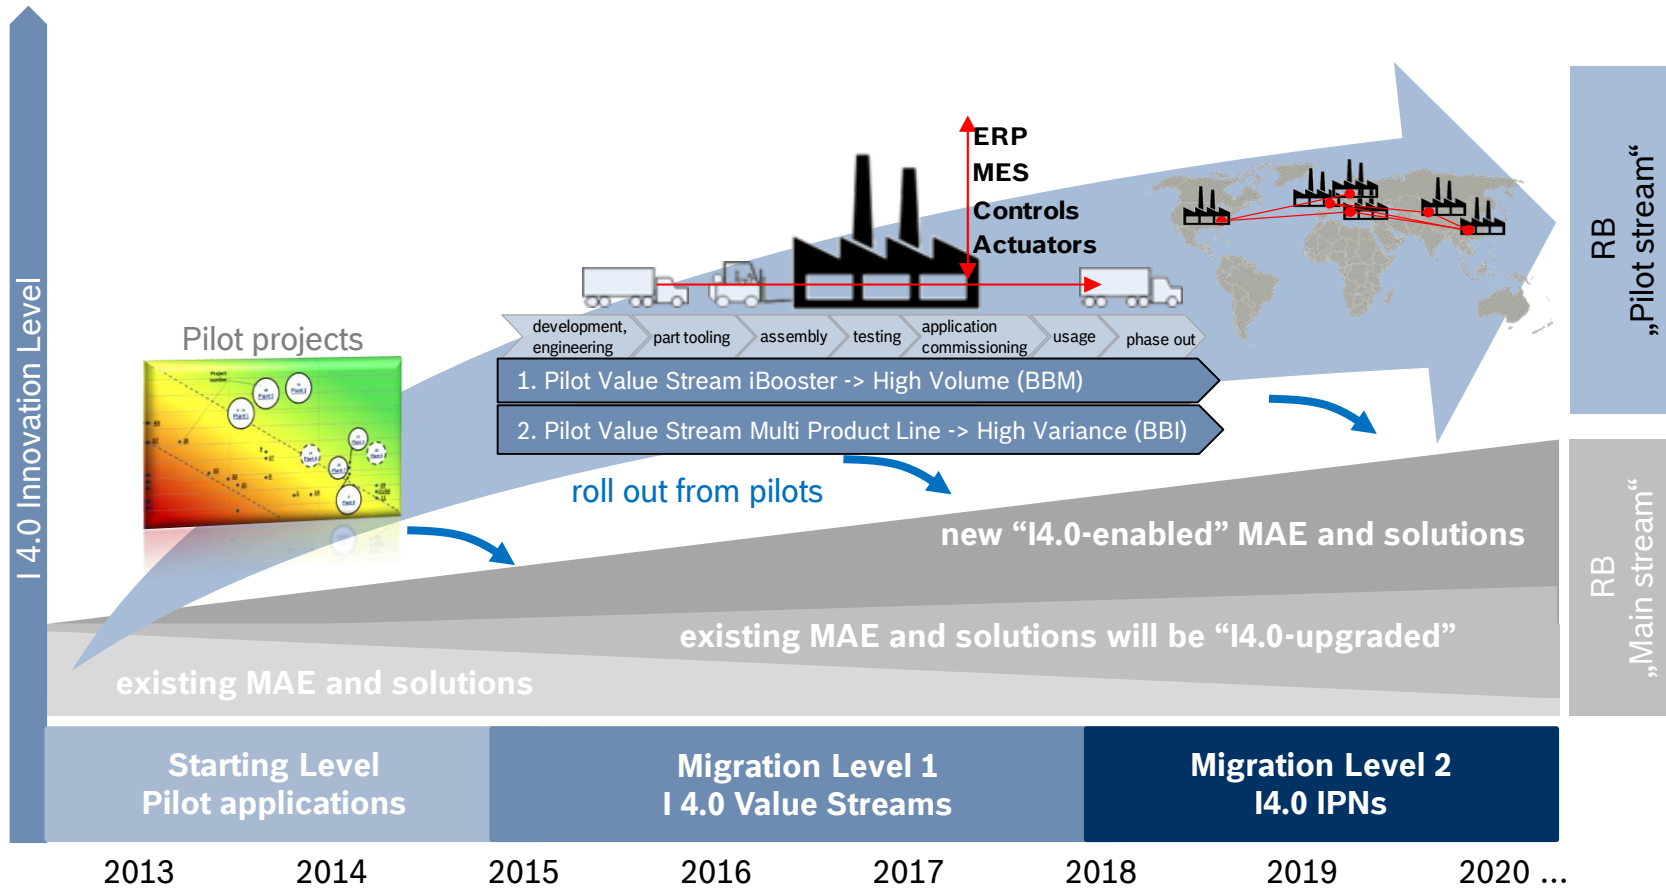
I 4.0 Innovation Level

Pilot projects

ERP
MES
Controls
Actuators

development, engineering
part tooling
assembly
testing
application commissioning
usage
phase out

1. Pilot Value Stream iBooster -> High Volume (BBM)

2. Pilot Value Stream Multi Product Line -> High Variance (BBI)

roll out from pilots

new “I4.0-enabled” MAE and solutions

existing MAE and solutions will be “I4.0-upgraded”

existing MAE and solutions

RB „Pilot stream“

RB „Main stream“

Starting Level
Pilot applications

Migration Level 1
I 4.0 Value Streams

Migration Level 2
I4.0 IPNs

2013 2014 2015 2016 2017 2018 2019 2020 …